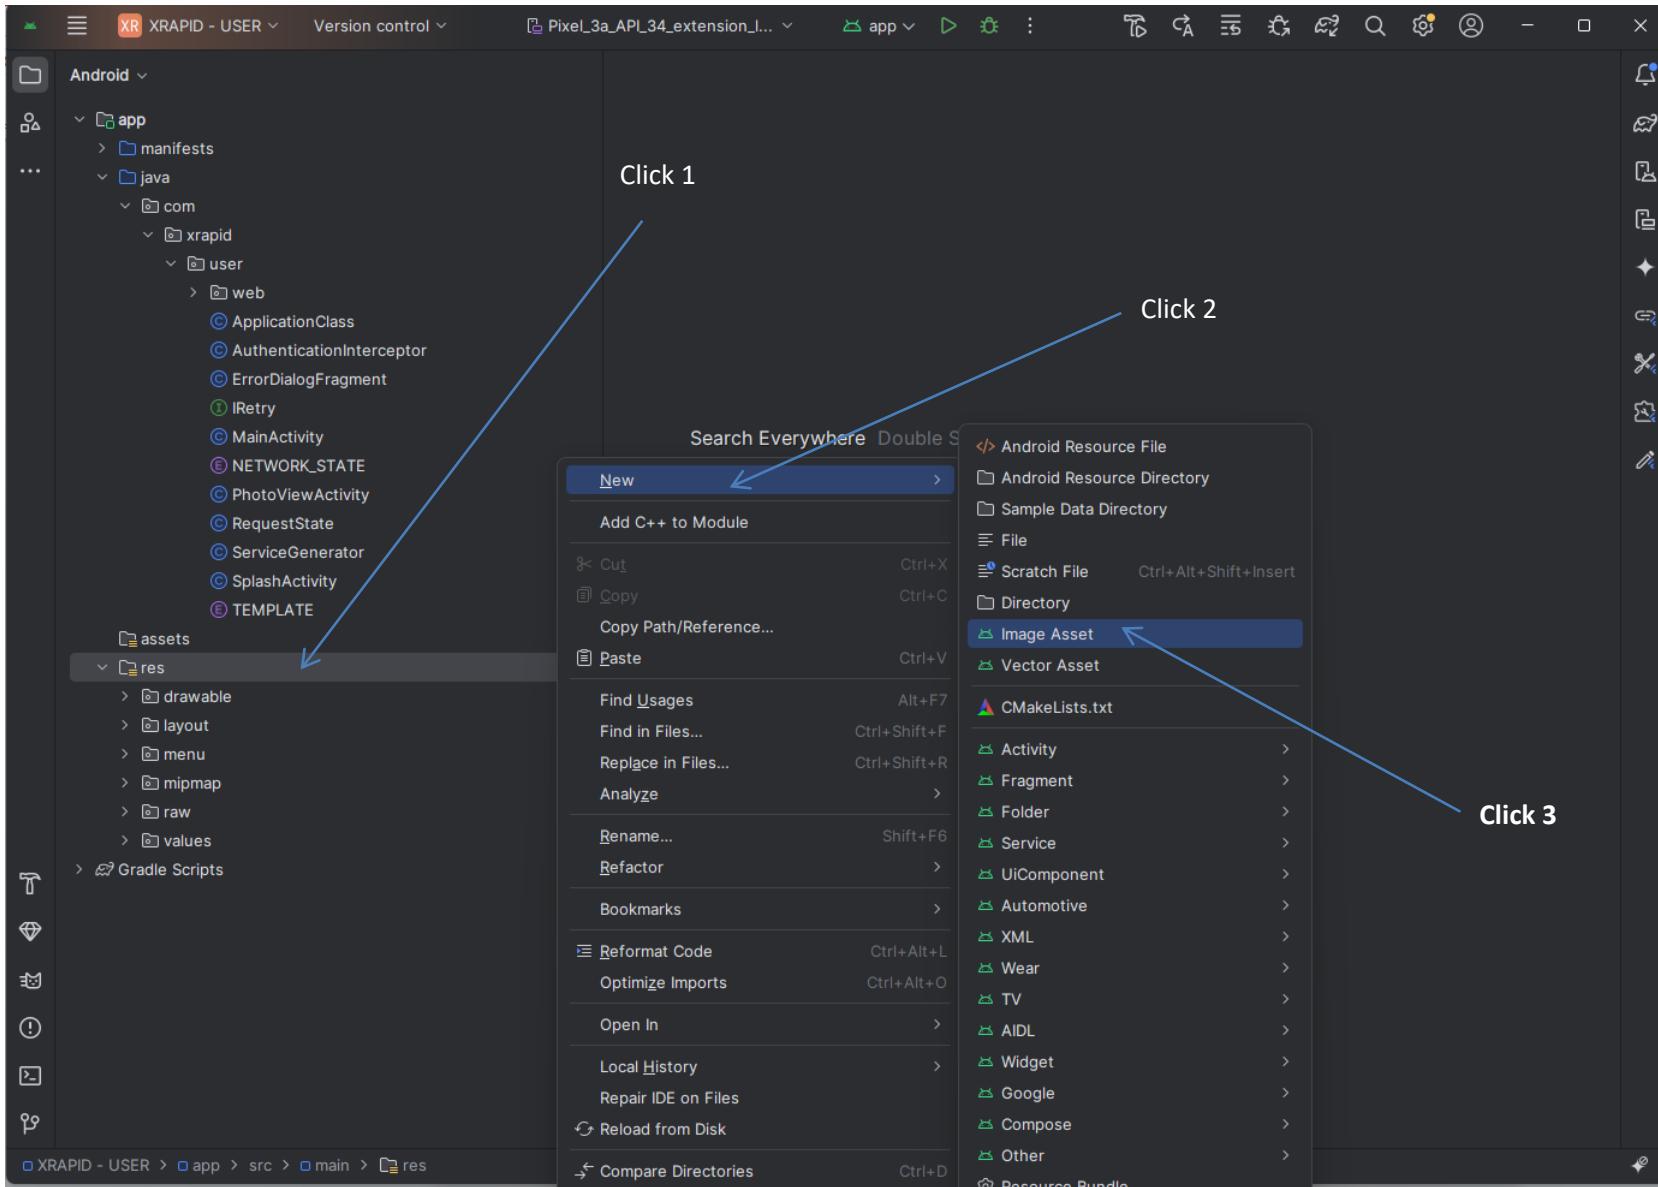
XR XRAPID - USER Version control Pixel_3a_API_34_extension_l... app

Android

app
manifests
java
com
xrapid
user
web
ApplicationClass
AuthenticationInterceptor
ErrorDialogFragment
IRetry
MainActivity
NETWORK_STATE
PhotoViewActivity
RequestState
ServiceGenerator
SplashActivity
TEMPLATE
assets
res
drawable
layout
menu
mipmap
raw
values
Gradle Scripts

Click 1

Click 2

Click 3

Search Everywhere Double S

| New | |
|---|---|
| Add C++ to Module | |
| Cut | Ctrl+X |
| Copy | Ctrl+C |
| Copy Path/Reference... | |
| Paste | Ctrl+V |
| Find Usages | Alt+F7 |
| Find in Files... | Ctrl+Shift+F |
| Replace in Files... | Ctrl+Shift+R |
| Analyze | |
| Rename... | Shift+F6 |
| Refactor | |
| Bookmarks | |
| Reformat Code | Ctrl+Alt+L |
| Optimize Imports | Ctrl+Alt+O |
| Open In | |
| Local History | |
| Repair IDE on Files | |
| Reload from Disk | |
| Compare Directories | Ctrl+D |

| Android Resource File | |
|---|---|
| Android Resource Directory | |
| Sample Data Directory | |
| File | |
| Scratch File | Ctrl+Alt+Shift+Insert |
| Directory | |
| Image Asset | |
| Vector Asset | |
| CMakeLists.txt | |
| Activity | |
| Fragment | |
| Folder | |
| Service | |
| UiComponent | |
| Automotive | |
| XML | |
| Wear | |
| TV | |
| AIDL | |
| Widget | |
| Google | |
| Compose | |
| Other | |
| Resource Bundle | |

XRAPID - USER > app > src > main > res